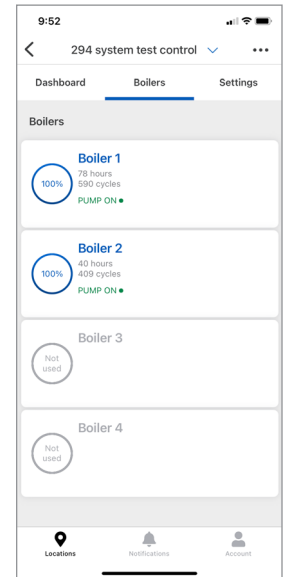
9:52

294 system test control

Dashboard
Boilers
Settings

Boilers

100%
Boiler 1
78 hours
590 cycles
PUMP ON

100%
Boiler 2
40 hours
409 cycles
PUMP ON

Not used
Boiler 3

Not used
Boiler 4

Locations
Notifications
Account